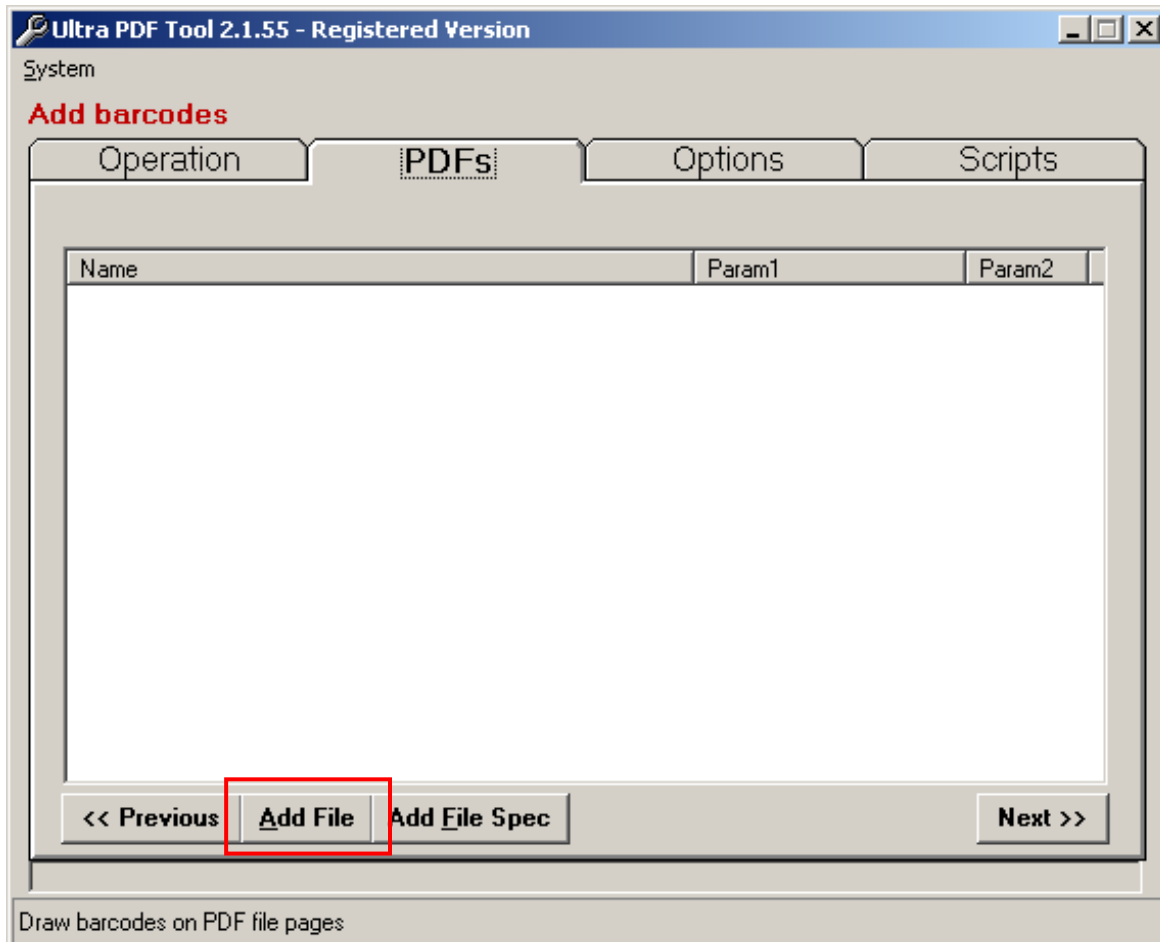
Ultra PDF Tool 2.1.55 - Registered Version

System

Add barcodes

Operation PDFs Options Scripts

| Name | Param1 | Param2 |
|---|---|---|

<< Previous Add File Add File Spec Next >>

Draw barcodes on PDF file pages